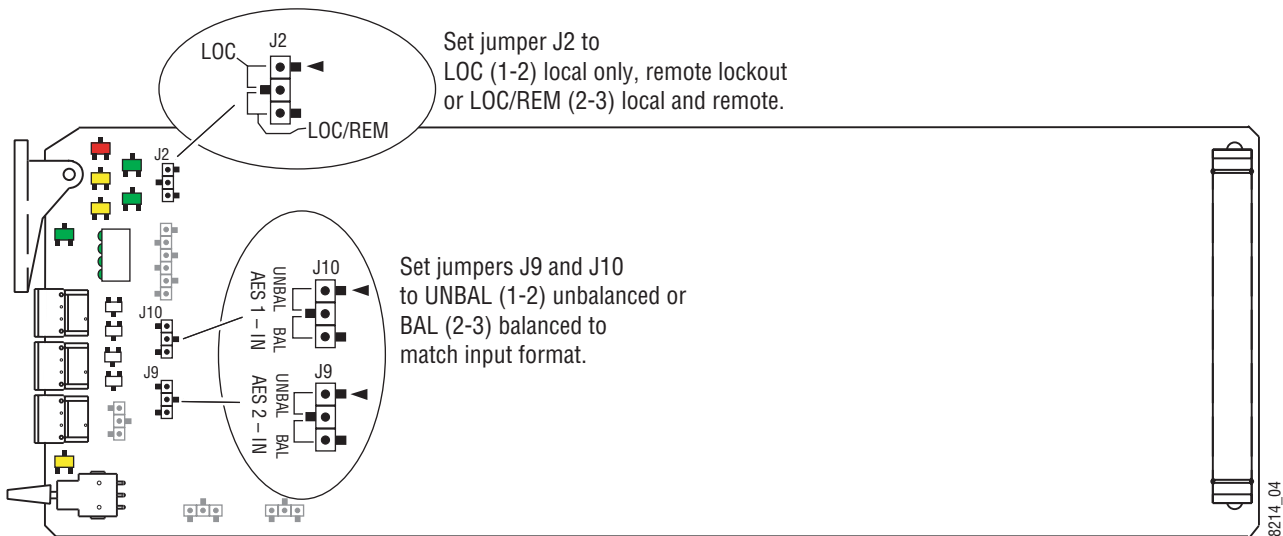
LOC
J2
LOC/REM

Set jumper J2 to LOC (1-2) local only, remote lockout or LOC/REM (2-3) local and remote.

J2

J10
UNBAL
BAL
AES 1 – IN

J9
UNBAL
BAL
AES 2 – IN

J10
J9

Set jumpers J9 and J10 to UNBAL (1-2) unbalanced or BAL (2-3) balanced to match input format.

8214_04